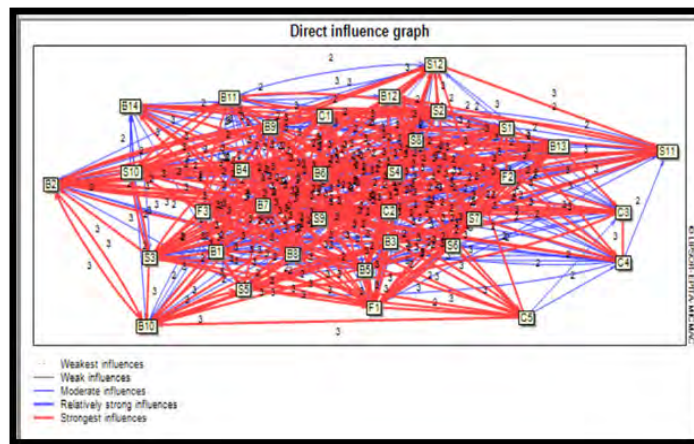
Direct influence graph

S12
E14
E11
E12
S2
E9
C1
S1
E13
S11
B2
S10
E4
E6
S4
F2
F3
E7
S9
C2
S7
C3
S3
E1
E8
E3
S6
C4
E5
S5
F1
B10
C5

Weakest influences
Weak influences
Moderate influences
Relatively strong influences
Strongest influences

©LIPSOR-EPITA-MICMAC